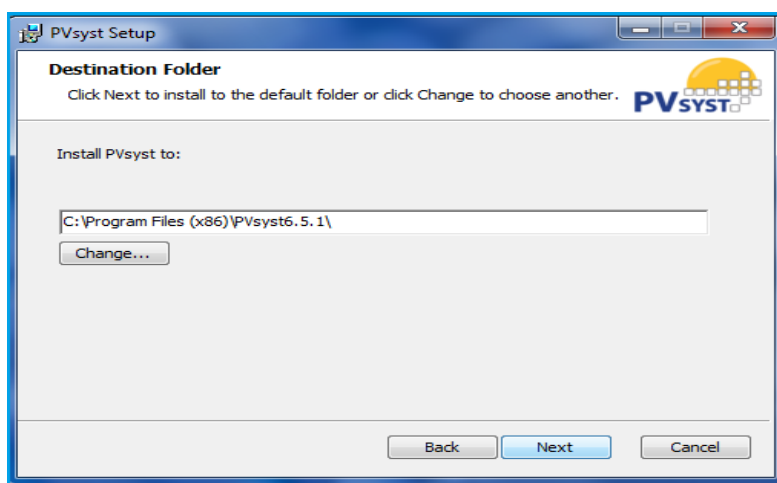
PVsyst Setup

Destination Folder

Click Next to install to the default folder or click Change to choose another.

PVSYST

Install PVsyst to:

C:\Program Files (x86)\PVsyst6.5.1\

Change...

Back

Next

Cancel